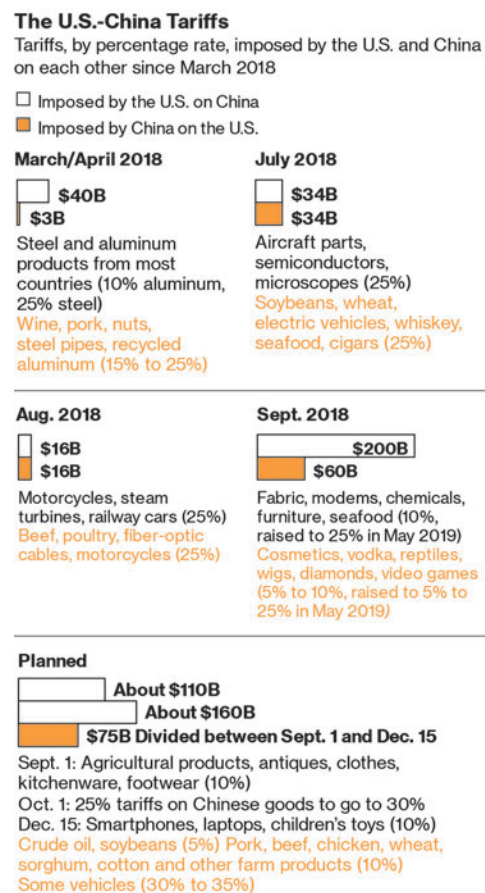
The U.S.-China Tariffs

Tariffs, by percentage rate, imposed by the U.S. and China on each other since March 2018

Imposed by the U.S. on China

Imposed by China on the U.S.

March/April 2018

$40B

$3B

Steel and aluminum products from most countries (10% aluminum, 25% steel)

Wine, pork, nuts, steel pipes, recycled aluminum (15% to 25%)

July 2018

$34B

$34B

Aircraft parts, semiconductors, microscopes (25%)

Soybeans, wheat, electric vehicles, whiskey, seafood, cigars (25%)

Aug. 2018

$16B

$16B

Motorcycles, steam turbines, railway cars (25%)

Beef, poultry, fiber-optic cables, motorcycles (25%)

Sept. 2018

$200B

$60B

Fabric, modems, chemicals, furniture, seafood (10%, raised to 25% in May 2019)

Cosmetics, vodka, reptiles, wigs, diamonds, video games (5% to 10%, raised to 5% to 25% in May 2019)

Planned

About $110B

About $160B

$75B Divided between Sept. 1 and Dec. 15

Sept. 1: Agricultural products, antiques, clothes, kitchenware, footwear (10%)

Oct. 1: 25% tariffs on Chinese goods to go to 30%

Dec. 15: Smartphones, laptops, children's toys (10%)

Crude oil, soybeans (5%) Pork, beef, chicken, wheat, sorghum, cotton and other farm products (10%)

Some vehicles (30% to 35%)